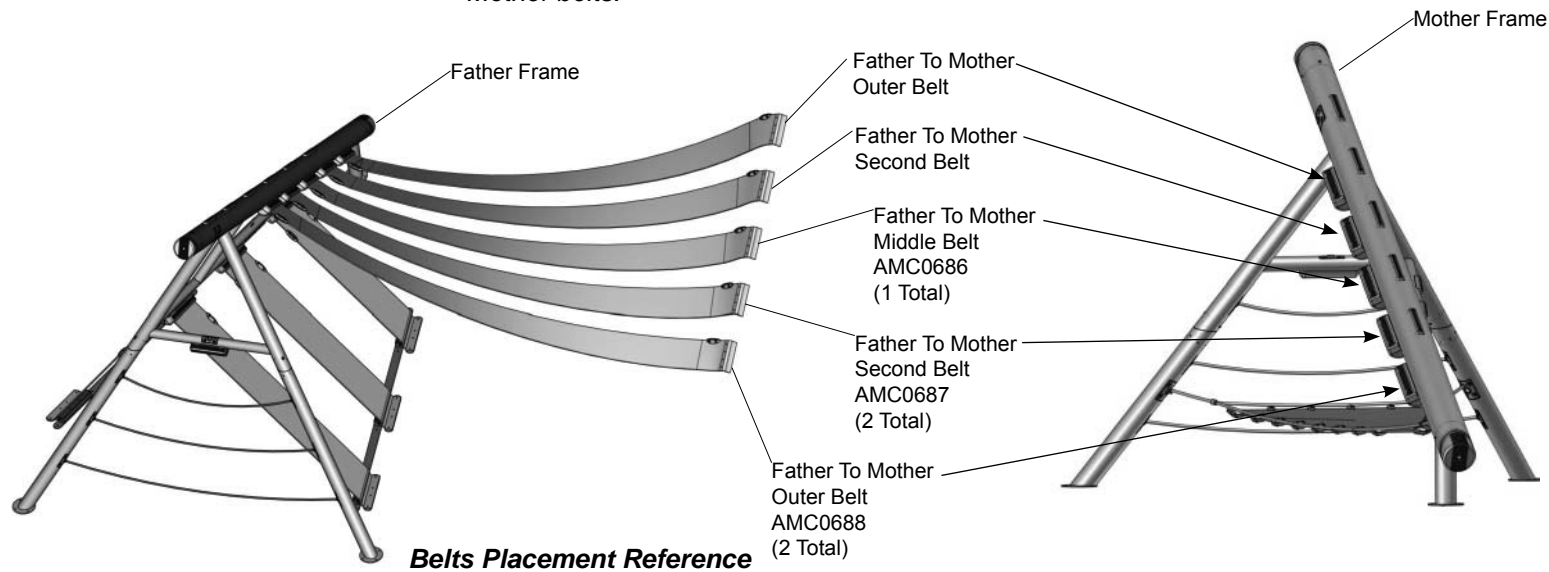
Mother belts.

Mother Frame

Father Frame

Father To Mother Outer Belt

Father To Mother Second Belt

Father To Mother Middle Belt AMC0686 (1 Total)

Father To Mother Second Belt AMC0687 (2 Total)

Father To Mother Outer Belt AMC0688 (2 Total)

Belts Placement Reference